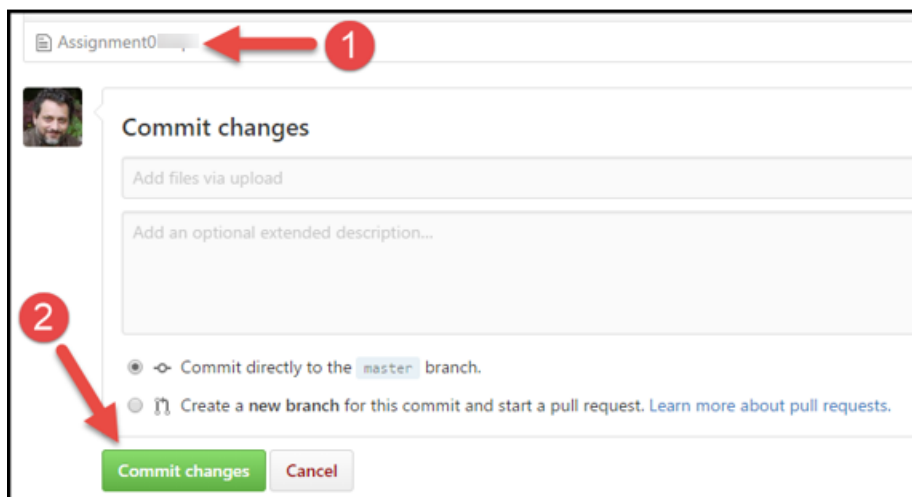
Assignment0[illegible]

1

Commit changes

Add files via upload

Add an optional extended description...

2

Commit directly to the master branch.

Create a new branch for this commit and start a pull request. Learn more about pull requests.

Commit changes

Cancel